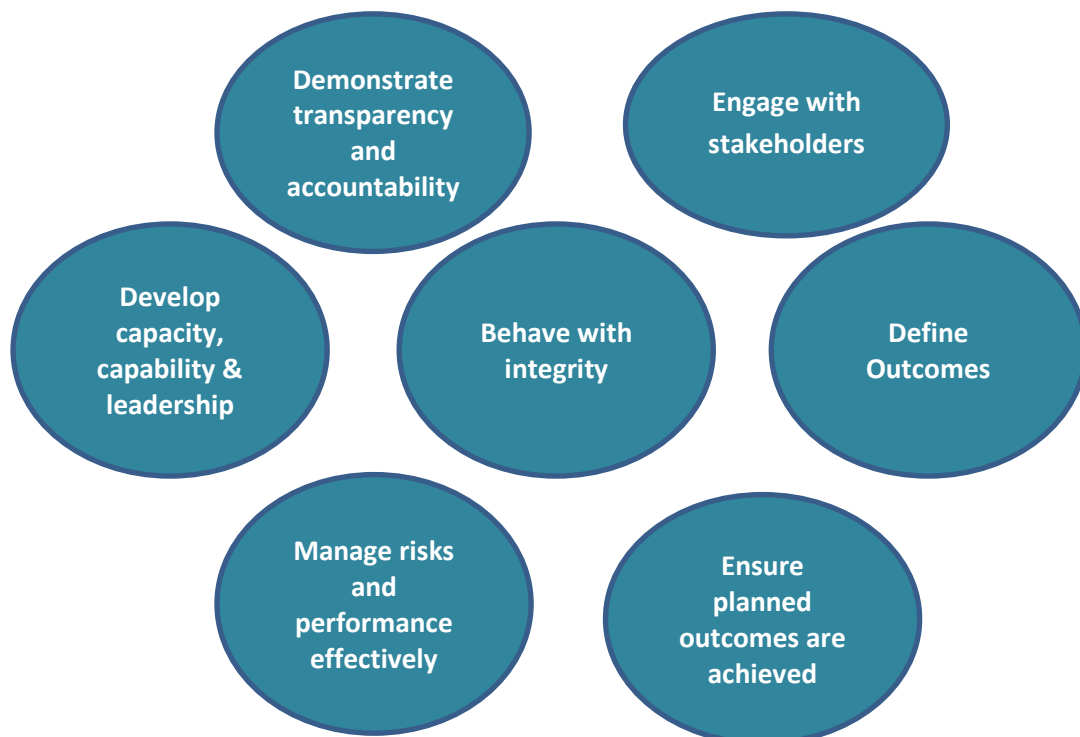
Demonstrate transparency and accountability

Engage with stakeholders

Develop capacity, capability & leadership

Behave with integrity

Define Outcomes

Manage risks and performance effectively

Ensure planned outcomes are achieved